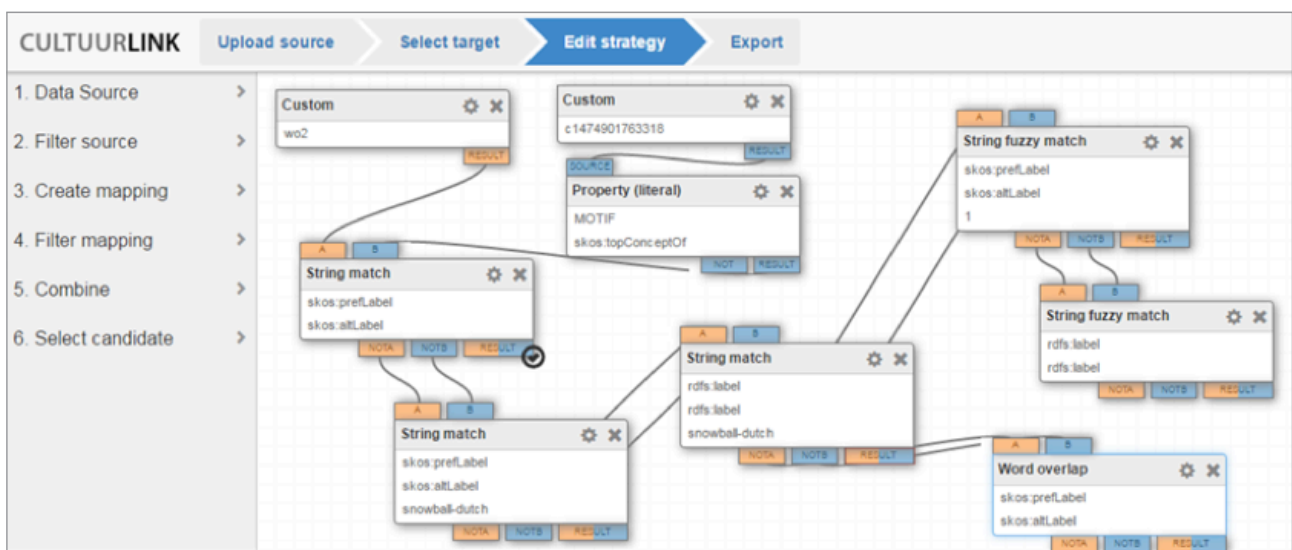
CULTUURLINK

Upload source

Select target

Edit strategy

Export

1. Data Source

2. Filter source

3. Create mapping

4. Filter mapping

5. Combine

6. Select candidate

Custom

wo2

RESULT

Custom

c1474901763318

RESULT

SOURCE

Property (literal)

MOTIF

skos:topConceptOf

NOT

RESULT

A

B

String match

skos:prefLabel

skos:altLabel

NOTA

NOTB

RESULT

A

B

String match

skos:prefLabel

skos:altLabel

snowball-dutch

NOTA

NOTB

RESULT

A

B

String match

rdfs:label

rdfs:label

snowball-dutch

NOTA

NOTB

RESULT

A

B

String fuzzy match

skos:prefLabel

skos:altLabel

1

NOTA

NOTB

RESULT

A

B

String fuzzy match

rdfs:label

rdfs:label

NOTA

NOTB

RESULT

A

B

Word overlap

skos:prefLabel

skos:altLabel

NOTA

NOTB

RESULT